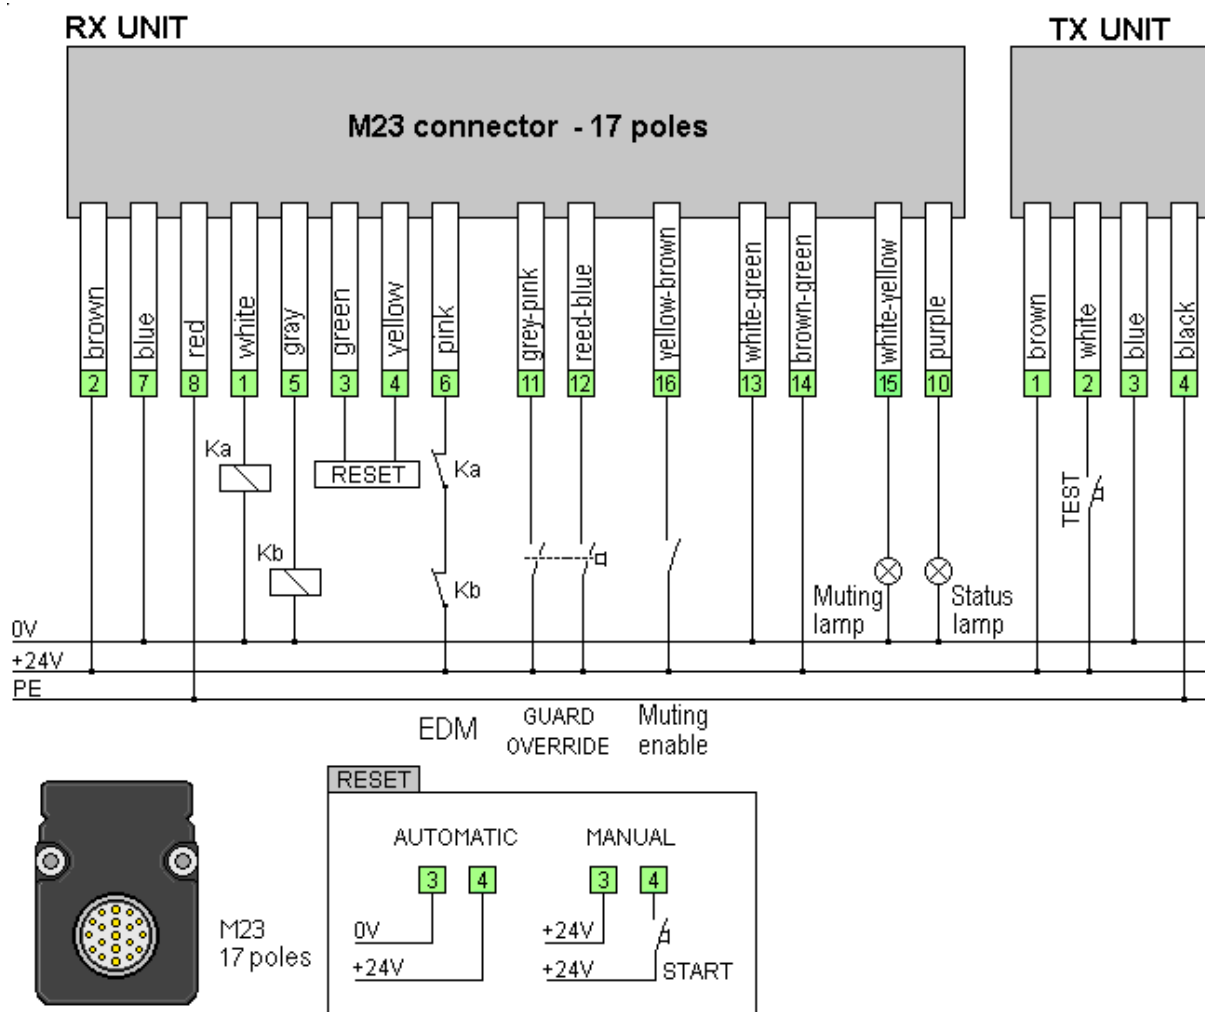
RX UNIT

TX UNIT

M23 connector - 17 poles

brown
2
blue
7
red
8
white
1
gray
5
green
3
yellow
4
pink
6
grey-pink
11
reed-blue
12
yellow-brown
16
white-green
13
brown-green
14
white-yellow
15
purple
10

brown
1
white
2
blue
3
black
4

Ka
RESET
Ka
Kb
Kb
TEST
Muting lamp
Status lamp

0V
+24V
PE

EDM
GUARD OVERRIDE
Muting enable

M23
17 poles

RESET
AUTOMATIC
3
4
0V
+24V
MANUAL
3
4
+24V
+24V
START